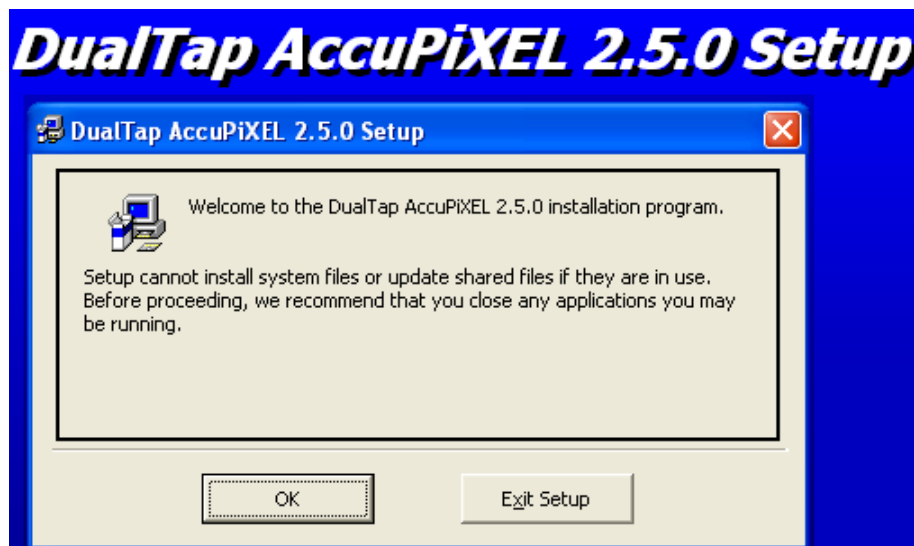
DualTap AccuPiXEL 2.5.0 Setup

DualTap AccuPiXEL 2.5.0 Setup

Welcome to the DualTap AccuPiXEL 2.5.0 installation program.

Setup cannot install system files or update shared files if they are in use. Before proceeding, we recommend that you close any applications you may be running.

OK

Exit Setup